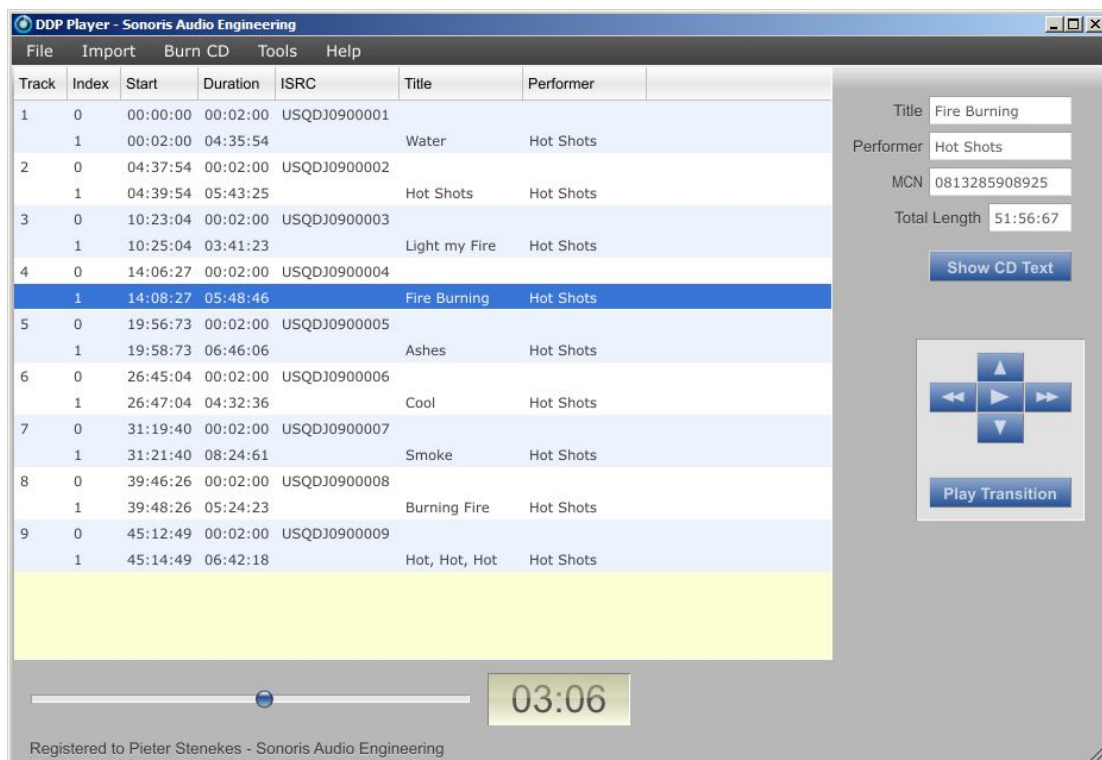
DDP Player - Sonoris Audio Engineering

File Import Burn CD Tools Help

| Track | Index | Start | Duration | ISRC | Title | Performer |
|---|---|---|---|---|---|---|
| 1 | 0 | 00:00:00 | 00:02:00 | USQDJ0900001 | | |
| | 1 | 00:02:00 | 04:35:54 | | Water | Hot Shots |
| 2 | 0 | 04:37:54 | 00:02:00 | USQDJ0900002 | | |
| | 1 | 04:39:54 | 05:43:25 | | Hot Shots | Hot Shots |
| 3 | 0 | 10:23:04 | 00:02:00 | USQDJ0900003 | | |
| | 1 | 10:25:04 | 03:41:23 | | Light my Fire | Hot Shots |
| 4 | 0 | 14:06:27 | 00:02:00 | USQDJ0900004 | | |
| | 1 | 14:08:27 | 05:48:46 | | Fire Burning | Hot Shots |
| 5 | 0 | 19:56:73 | 00:02:00 | USQDJ0900005 | | |
| | 1 | 19:58:73 | 06:46:06 | | Ashes | Hot Shots |
| 6 | 0 | 26:45:04 | 00:02:00 | USQDJ0900006 | | |
| | 1 | 26:47:04 | 04:32:36 | | Cool | Hot Shots |
| 7 | 0 | 31:19:40 | 00:02:00 | USQDJ0900007 | | |
| | 1 | 31:21:40 | 08:24:61 | | Smoke | Hot Shots |
| 8 | 0 | 39:46:26 | 00:02:00 | USQDJ0900008 | | |
| | 1 | 39:48:26 | 05:24:23 | | Burning Fire | Hot Shots |
| 9 | 0 | 45:12:49 | 00:02:00 | USQDJ0900009 | | |
| | 1 | 45:14:49 | 06:42:18 | | Hot, Hot, Hot | Hot Shots |

Title Fire Burning
Performer Hot Shots
MCN 0813285908925
Total Length 51:56:67

Show CD Text

Play Transition

03:06

Registered to Pieter Stenekes - Sonoris Audio Engineering